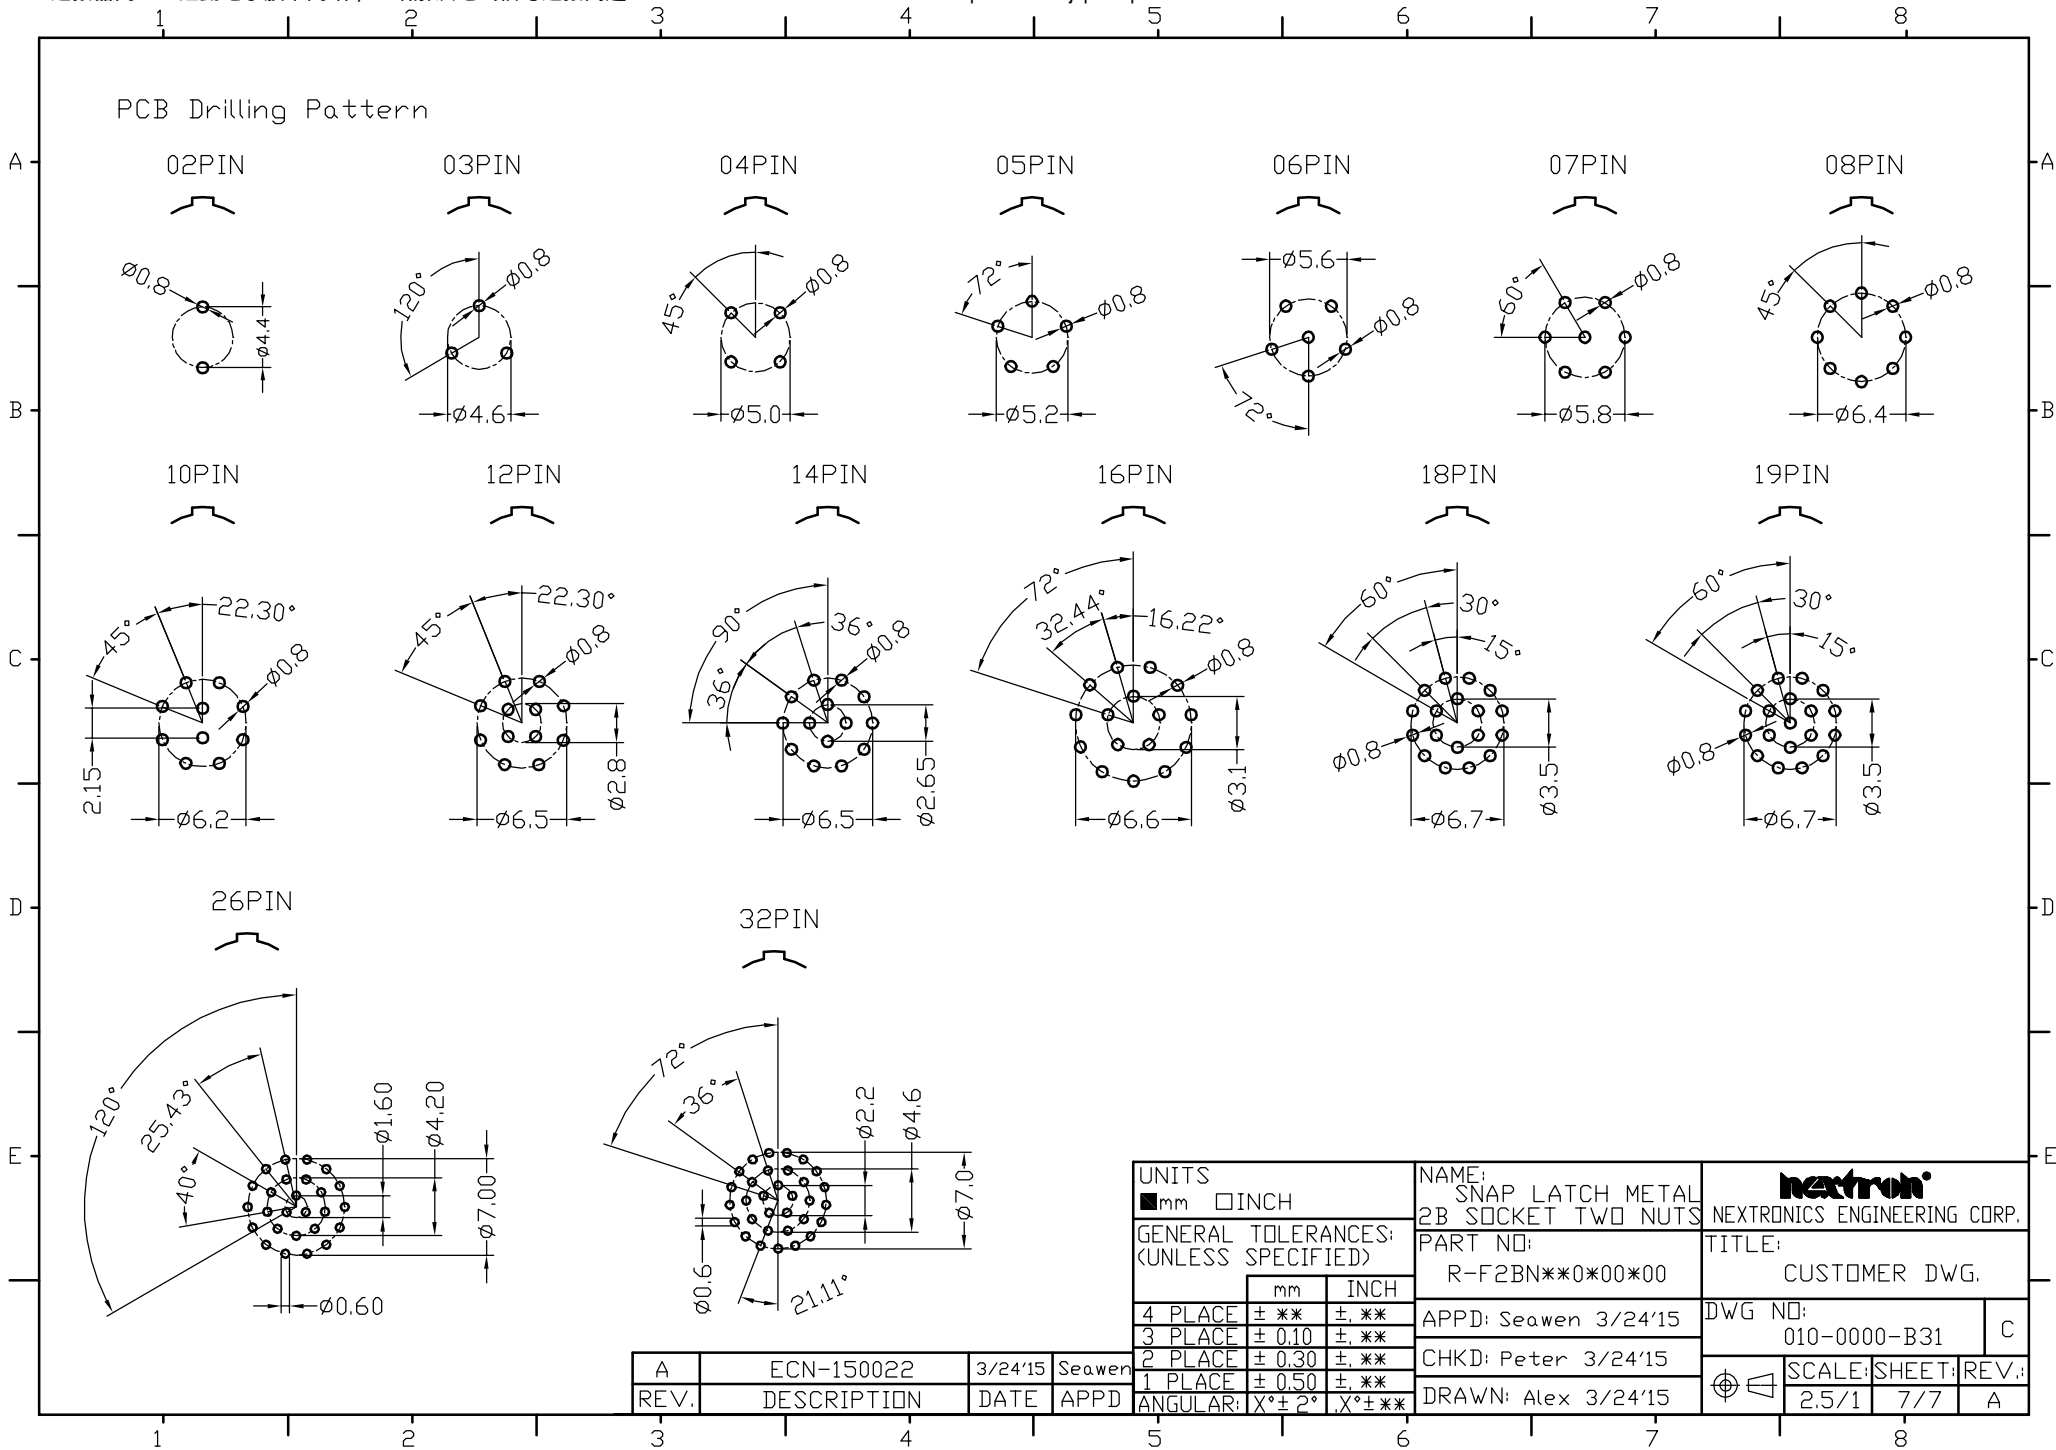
1 2 3 4 5 6 7 8

A B C D E

PCB Drilling Pattern

02PIN
Ø0.8
Ø4.4

03PIN
120°
Ø0.8
Ø4.6

04PIN
45°
Ø0.8
Ø5.0

05PIN
72°
Ø0.8
Ø5.2

06PIN
Ø5.6
Ø0.8
72°

07PIN
60°
Ø0.8
Ø5.8

08PIN
45°
Ø0.8
Ø6.4

10PIN
45°
22.30°
Ø0.8
2.15
Ø6.2

12PIN
45°
22.30°
Ø0.8
Ø2.8
Ø6.5

14PIN
90°
36°
36°
Ø0.8
Ø2.65
Ø6.5

16PIN
72°
32.44°
16.22°
Ø0.8
Ø3.1
Ø6.6

18PIN
60°
30°
15°
Ø0.8
Ø3.5
Ø6.7

19PIN
60°
30°
15°
Ø0.8
Ø3.5
Ø6.7

26PIN
120°
25.43°
40°
Ø1.60
Ø4.20
Ø7.00
Ø0.60

32PIN
72°
36°
Ø2.2
Ø4.6
Ø7.0
Ø0.6
21.11°

| A | ECN-150022 | 3/24'15 | Seawen |
|---|---|---|---|
| REV. | DESCRIPTION | DATE | APPD |

UNITS
■mm □INCH
GENERAL TOLERANCES:
(UNLESS SPECIFIED)

| | mm | INCH |
|---|---|---|
| 4 PLACE | ± ** | ±.** |
| 3 PLACE | ± 0.10 | ±.** |
| 2 PLACE | ± 0.30 | ±.** |
| 1 PLACE | ± 0.50 | ±.** |
| ANGULAR: | X°± 2° | .X°±** |

NAME:
SNAP LATCH METAL
2B SOCKET TWO NUTS
PART NO:
R-F2BN**0*00*00
APPD: Seawen 3/24'15
CHKD: Peter 3/24'15
DRAWN: Alex 3/24'15

nextron
NEXTRONICS ENGINEERING CORP.
TITLE:
CUSTOMER DWG.
DWG NO:
010-0000-B31
C
SCALE: 2.5/1
SHEET: 7/7
REV.: A